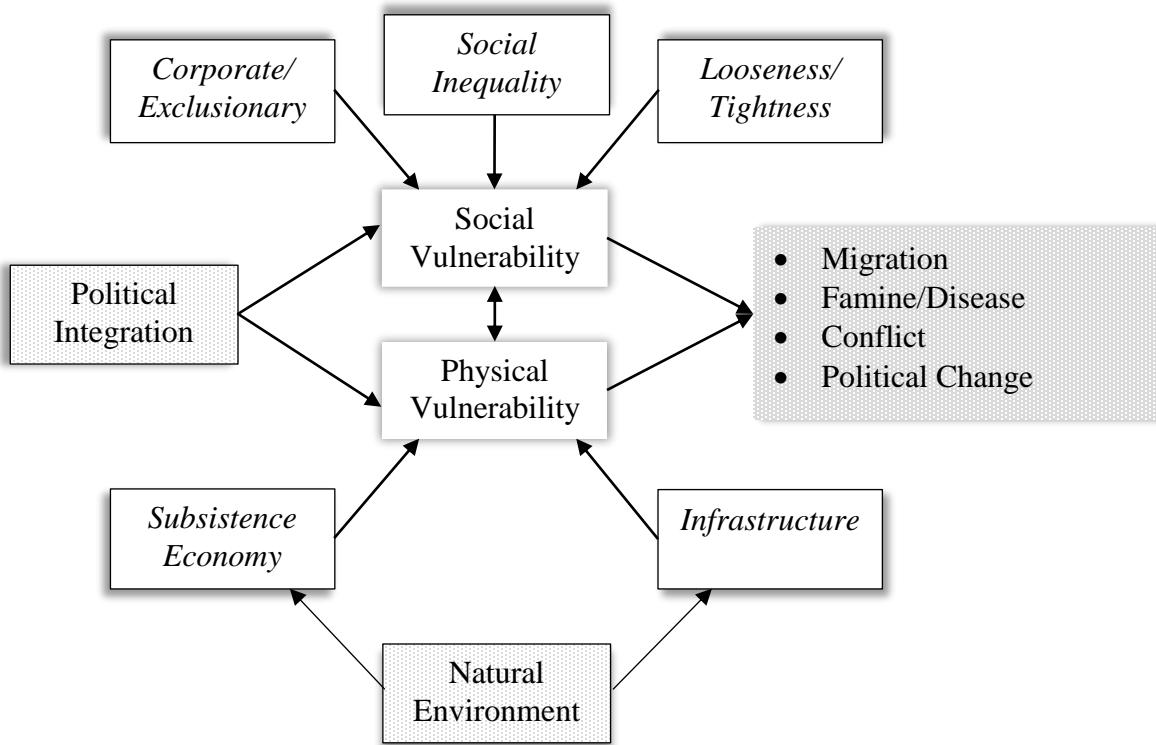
Corporate/ Exclusionary

Social Inequality

Looseness/ Tightness

Social Vulnerability

Political Integration

Physical Vulnerability

- Migration
- Famine/Disease
- Conflict
- Political Change

Subsistence Economy

Infrastructure

Natural Environment